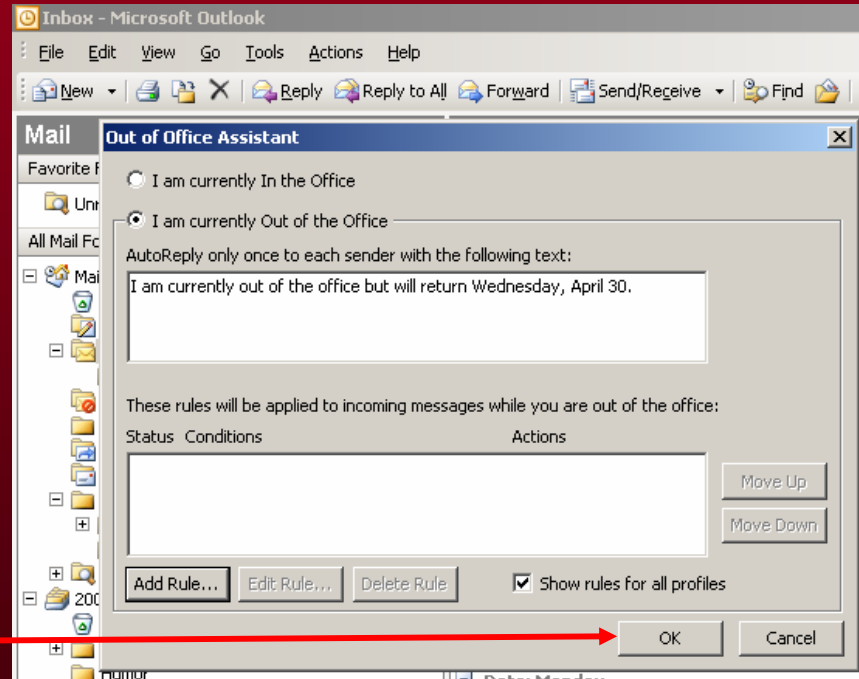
Inbox - Microsoft Outlook

File Edit View Go Tools Actions Help

New Reply Reply to All Forward Send/Receive Find

Mail

Favorite F

Unr

All Mail Fo

Mai

200

Humor

Out of Office Assistant

I am currently In the Office

I am currently Out of the Office

AutoReply only once to each sender with the following text:

I am currently out of the office but will return Wednesday, April 30.

These rules will be applied to incoming messages while you are out of the office:

Status Conditions Actions

Move Up

Move Down

Add Rule... Edit Rule... Delete Rule

Show rules for all profiles

OK Cancel

Date: Monday